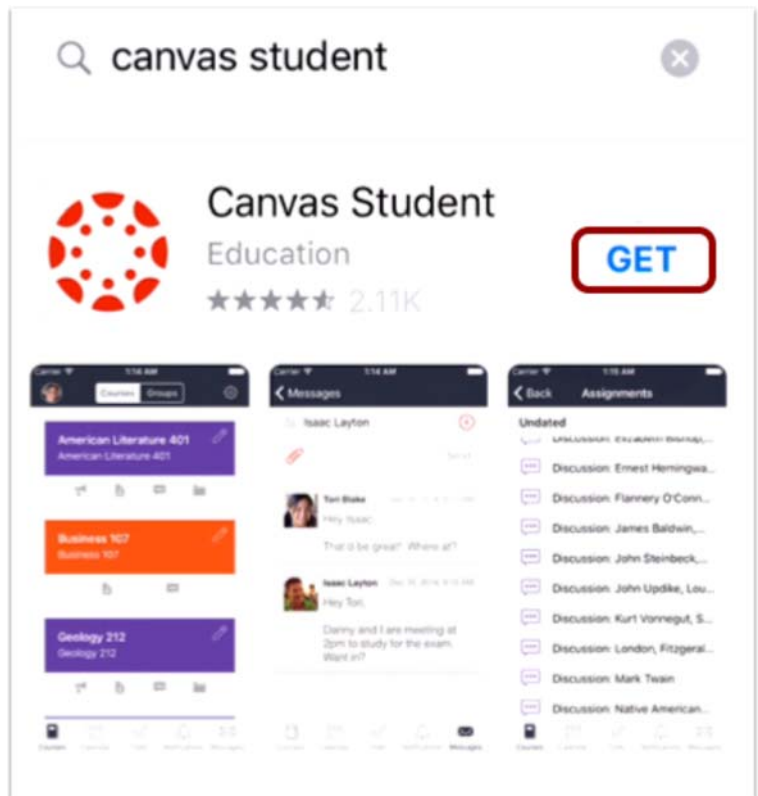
canvas student

Canvas Student
Education
2.11K
GET

Carrier 1:14 AM
Courses Groups
American Literature 401
American Literature 401
Business 107
Business 107
Geology 212
Geology 212
Courses

Carrier 1:14 AM
Messages
Isaac Layton
Tori Blake
Hey Isaac.
That'd be great! Where at?
Isaac Layton
Hey Tori,
Danny and I are meeting at 2pm to study for the exam. Want in?
Messages

Carrier 1:15 AM
Back Assignments
Undated
Discussion: Elizabeth Bishop,...
Discussion: Ernest Hemingwa...
Discussion: Flannery O'Conn...
Discussion: James Baldwin,...
Discussion: John Steinbeck,...
Discussion: John Updike, Lou...
Discussion: Kurt Vonnegut, S...
Discussion: London, Fitzgeral...
Discussion: Mark Twain
Discussion: Native American...
Courses